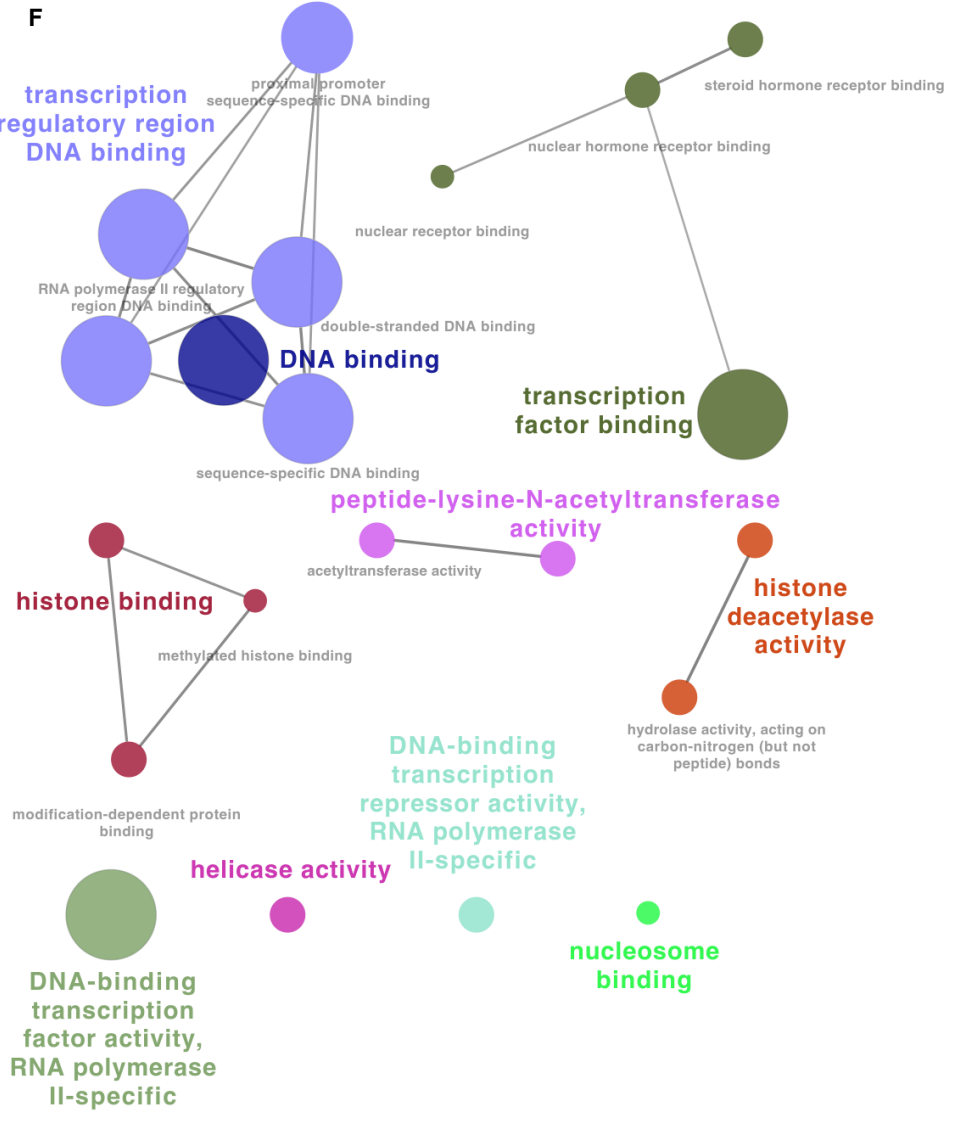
F

transcription regulatory region DNA binding

proximal promoter sequence-specific DNA binding

steroid hormone receptor binding

nuclear hormone receptor binding

nuclear receptor binding

RNA polymerase II regulatory region DNA binding

double-stranded DNA binding

DNA binding

transcription factor binding

sequence-specific DNA binding

peptide-lysine-N-acetyltransferase activity

acetyltransferase activity

histone binding

histone deacetylase activity

methylated histone binding

hydrolase activity, acting on carbon-nitrogen (but not peptide) bonds

DNA-binding transcription repressor activity, RNA polymerase II-specific

modification-dependent protein binding

helicase activity

nucleosome binding

DNA-binding transcription factor activity, RNA polymerase II-specific